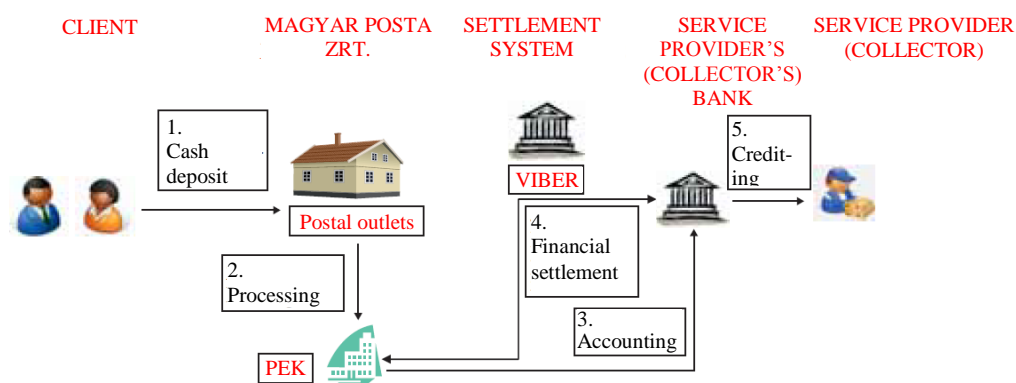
CLIENT

MAGYAR POSTA ZRT.

SETTLEMENT SYSTEM

SERVICE PROVIDER'S (COLLECTOR'S) BANK

SERVICE PROVIDER (COLLECTOR)

1. Cash deposit

Postal outlets

VIBER

4. Financial settlement

5. Crediting

2. Processing

3. Accounting

PEK